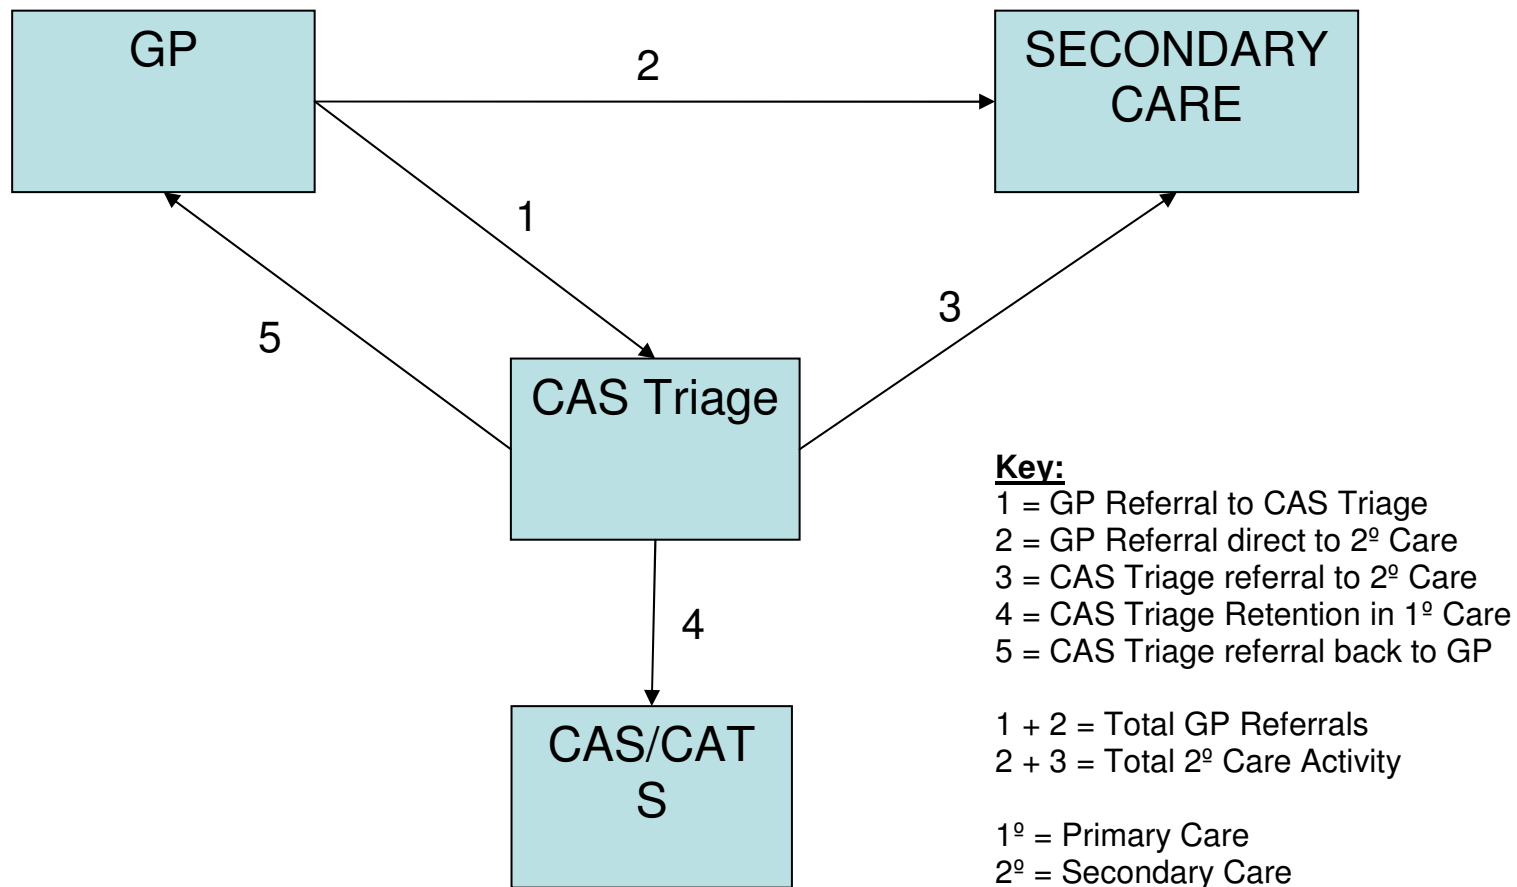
GP

2

SECONDARY CARE

1

5

3

CAS Triage

4

CAS/CAT S

**Key:**
1 = GP Referral to CAS Triage
2 = GP Referral direct to 2º Care
3 = CAS Triage referral to 2º Care
4 = CAS Triage Retention in 1º Care
5 = CAS Triage referral back to GP

1 + 2 = Total GP Referrals
2 + 3 = Total 2º Care Activity

1º = Primary Care
2º = Secondary Care